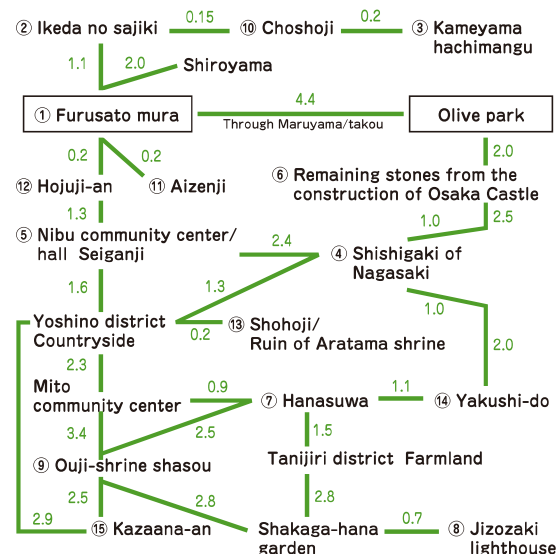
② Ikeda no sajiki
0.15
⑩ Choshoji
0.2
③ Kameyama hachimangu
1.1
2.0
Shiroyama
① Furusato mura
4.4
Through Maruyama/takou
Olive park
0.2
0.2
2.0
⑫ Hojuji-an
⑪ Aizenji
⑥ Remaining stones from the construction of Osaka Castle
1.3
1.0
2.5
⑤ Nibu community center/ hall Seiganji
2.4
④ Shishigaki of Nagasaki
1.6
1.3
1.0
Yoshino district Countryside
0.2
⑬ Shohoji/ Ruin of Aratama shrine
2.0
2.3
Mito community center
0.9
⑦ Hanasuwa
1.1
⑭ Yakushi-do
3.4
2.5
1.5
⑨ Ouji-shrine shasou
Tanijiri district Farmland
2.5
2.8
2.8
2.9
⑮ Kazaana-an
Shakaga-hana garden
0.7
⑧ Jizozaki lighthouse